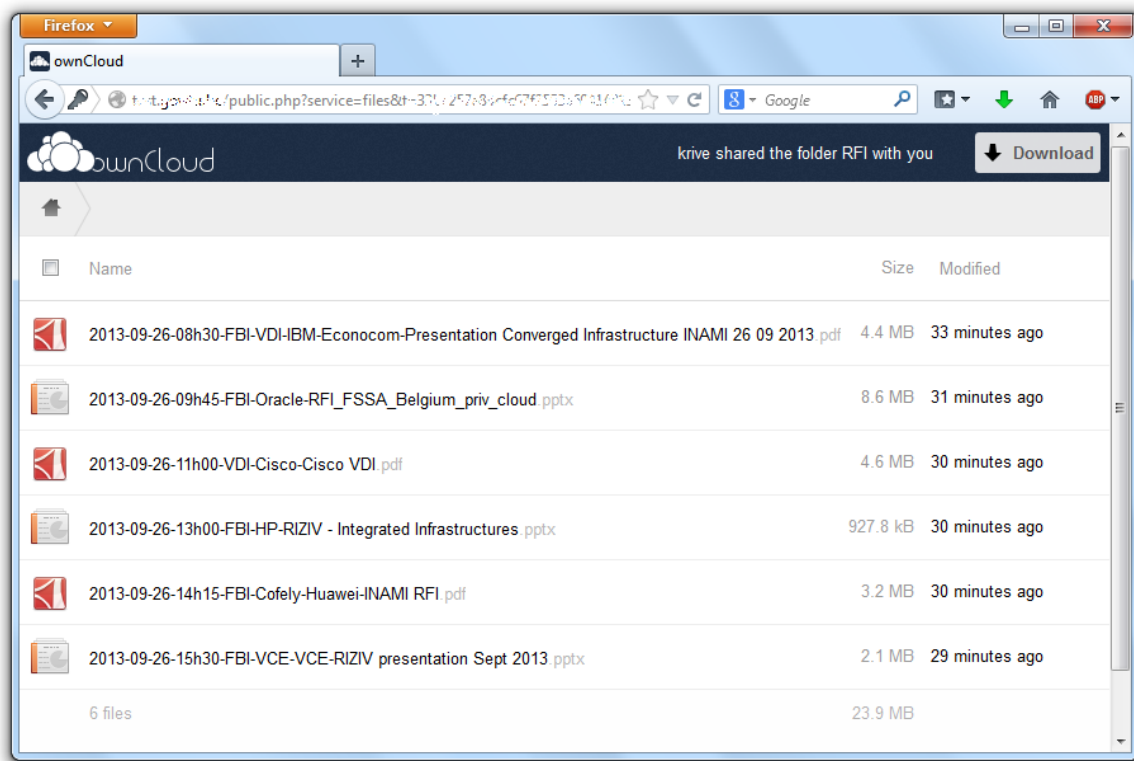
Firefox

ownCloud

+

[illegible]/public.php?service=files&t=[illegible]

Google

ABP

ownCloud

krive shared the folder RFI with you

Download

| | Name | Size | Modified |
|---|---|---|---|
| | 2013-09-26-08h30-FBI-VDI-IBM-Econocom-Presentation Converged Infrastructure INAMI 26 09 2013.pdf | 4.4 MB | 33 minutes ago |
| | 2013-09-26-09h45-FBI-Oracle-RFI_FSSA_Belgium_priv_cloud.pptx | 8.6 MB | 31 minutes ago |
| | 2013-09-26-11h00-VDI-Cisco-Cisco VDI.pdf | 4.6 MB | 30 minutes ago |
| | 2013-09-26-13h00-FBI-HP-RIZIV - Integrated Infrastructures.pptx | 927.8 kB | 30 minutes ago |
| | 2013-09-26-14h15-FBI-Cofely-Huawei-INAMI RFI.pdf | 3.2 MB | 30 minutes ago |
| | 2013-09-26-15h30-FBI-VCE-VCE-RIZIV presentation Sept 2013.pptx | 2.1 MB | 29 minutes ago |
| | 6 files | 23.9 MB | |